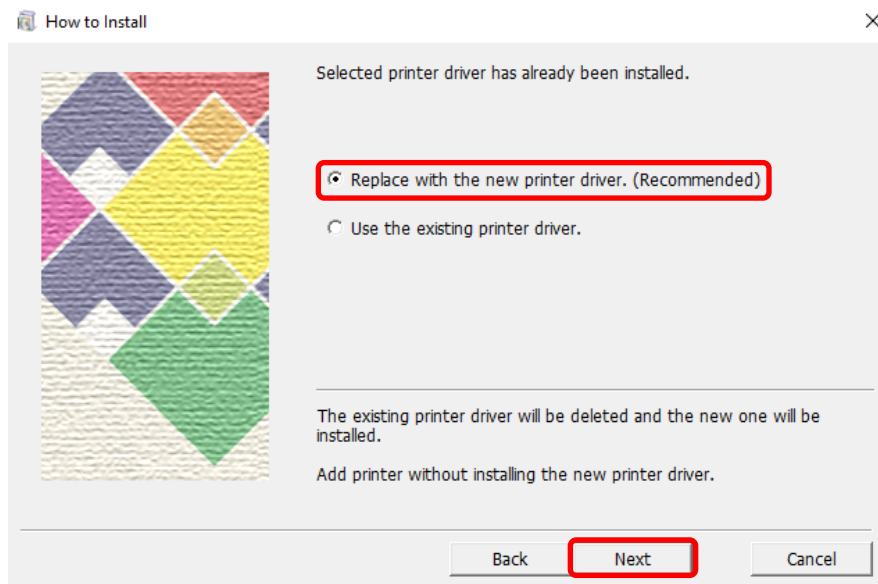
How to Install

Selected printer driver has already been installed.

Replace with the new printer driver. (Recommended)

Use the existing printer driver.

The existing printer driver will be deleted and the new one will be installed.

Add printer without installing the new printer driver.

Back Next Cancel